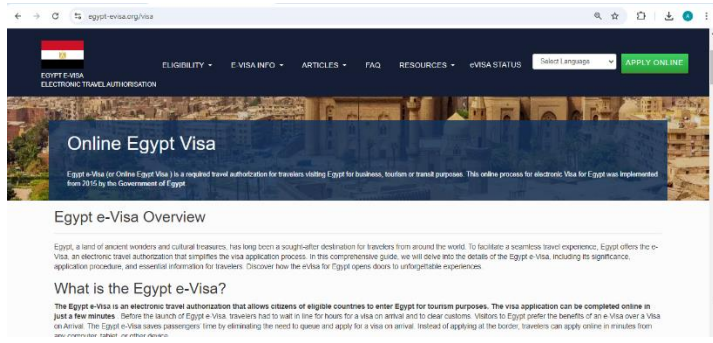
egypt-evisa.org/visa

EGYPT E-VISA
ELECTRONIC TRAVEL AUTHORISATION

ELIGIBILITY ▾ E-VISA INFO ▾ ARTICLES ▾ FAQ RESOURCES ▾ eVISA STATUS Select Language APPLY ONLINE

Online Egypt Visa

Egypt e-Visa (or Online Egypt Visa ) is a required travel authorization for travelers visiting Egypt for business, tourism or transit purposes. This online process for electronic Visa for Egypt was implemented from 2015 by the Government of Egypt

Egypt e-Visa Overview

Egypt, a land of ancient wonders and cultural treasures, has long been a sought-after destination for travelers from around the world. To facilitate a seamless travel experience, Egypt offers the e-Visa, an electronic travel authorization that simplifies the visa application process. In this comprehensive guide, we will delve into the details of the Egypt e-Visa, including its significance, application procedure, and essential information for travelers. Discover how the eVisa for Egypt opens doors to unforgettable experiences.

What is the Egypt e-Visa?

The Egypt e-Visa is an electronic travel authorization that allows citizens of eligible countries to enter Egypt for tourism purposes. The visa application can be completed online in just a few minutes. Before the launch of Egypt e-Visa, travelers had to wait in line for hours for a visa on arrival and to clear customs. Visitors to Egypt prefer the benefits of an e-Visa over a Visa on Arrival. The Egypt e-Visa saves passengers' time by eliminating the need to queue and apply for a visa on arrival. Instead of applying at the border, travelers can apply online in minutes from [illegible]